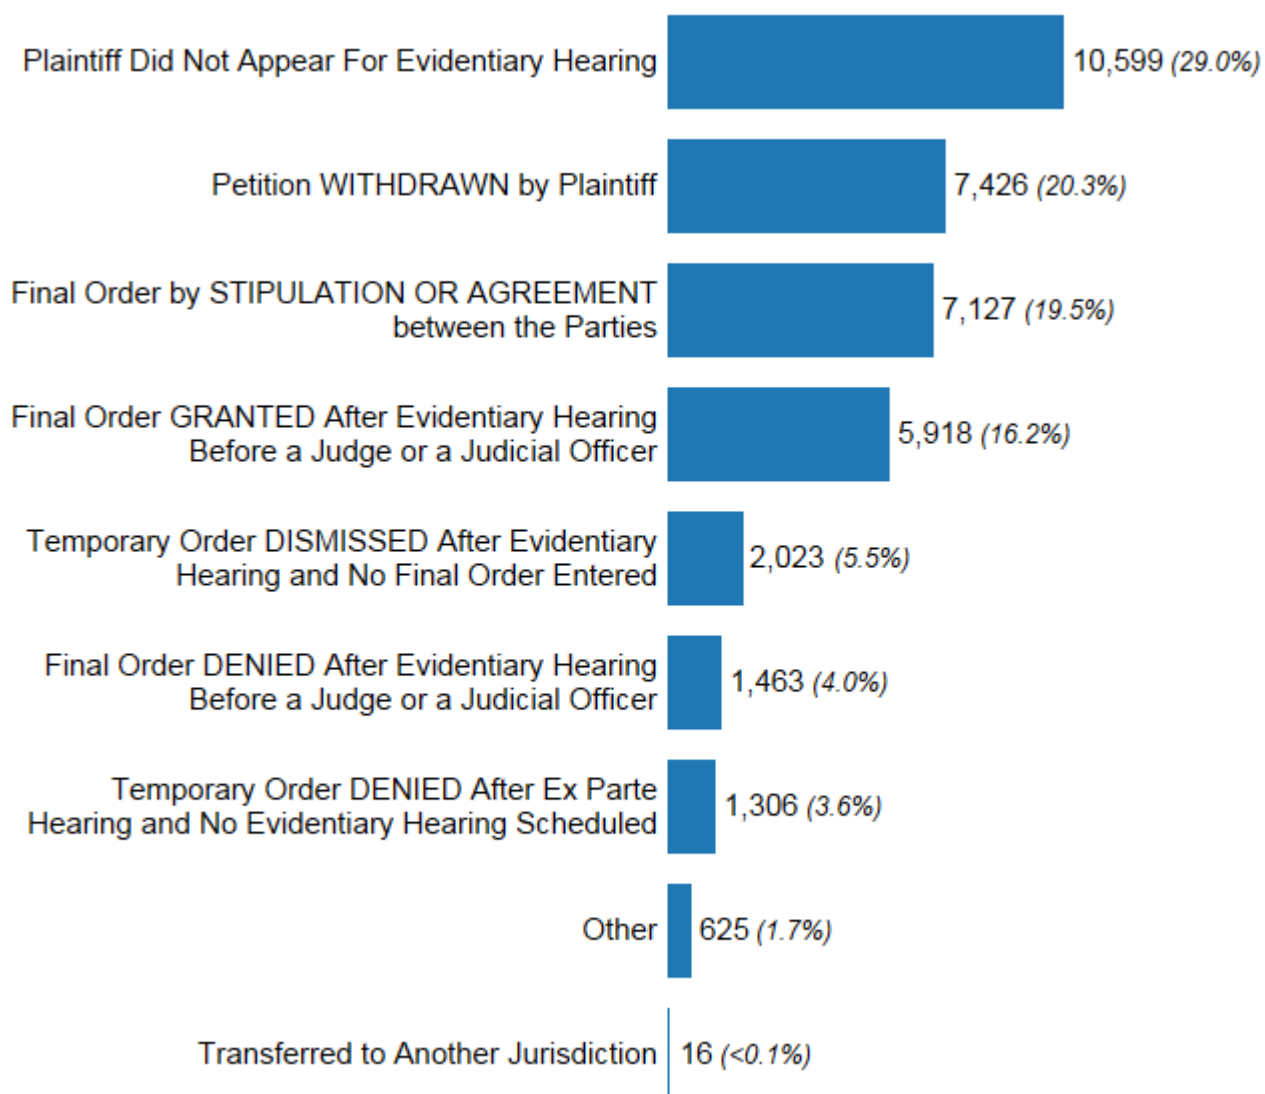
Plaintiff Did Not Appear For Evidentiary Hearing 10,599 (29.0%)

Petition WITHDRAWN by Plaintiff 7,426 (20.3%)

Final Order by STIPULATION OR AGREEMENT between the Parties 7,127 (19.5%)

Final Order GRANTED After Evidentiary Hearing Before a Judge or a Judicial Officer 5,918 (16.2%)

Temporary Order DISMISSED After Evidentiary Hearing and No Final Order Entered 2,023 (5.5%)

Final Order DENIED After Evidentiary Hearing Before a Judge or a Judicial Officer 1,463 (4.0%)

Temporary Order DENIED After Ex Parte Hearing and No Evidentiary Hearing Scheduled 1,306 (3.6%)

Other 625 (1.7%)

Transferred to Another Jurisdiction 16 (<0.1%)